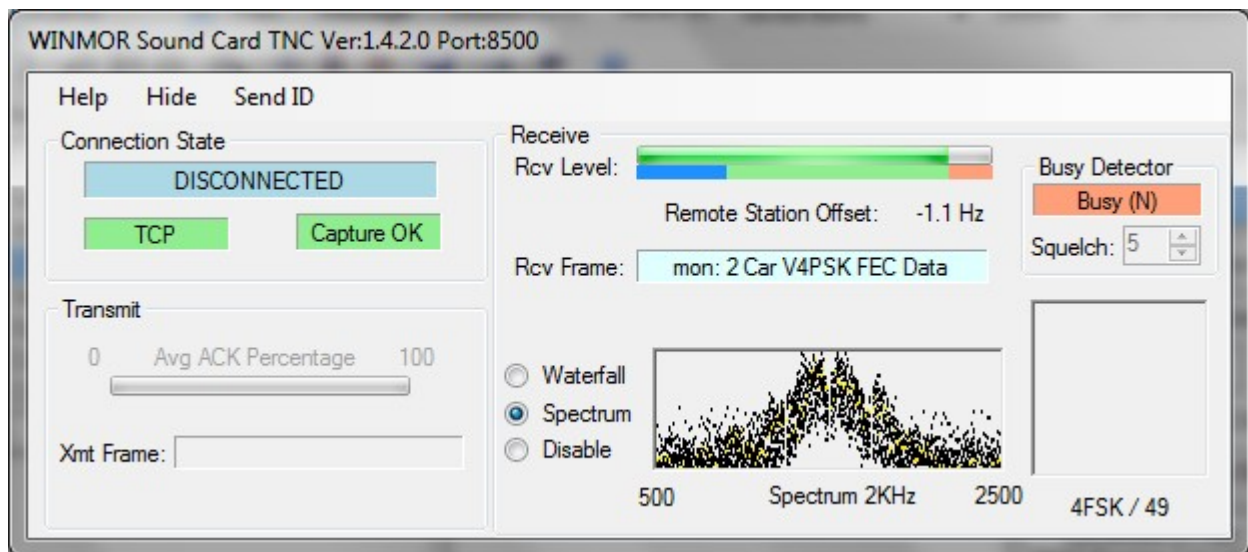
WINMOR Sound Card TNC Ver:1.4.2.0 Port:8500

Help Hide Send ID

Connection State

DISCONNECTED

TCP

Capture OK

Transmit

0 Avg ACK Percentage 100

Xmt Frame:

Receive

Rcv Level:

Remote Station Offset: -1.1 Hz

Rcv Frame: mon: 2 Car V4PSK FEC Data

Waterfall

Spectrum

Disable

500 Spectrum 2KHz 2500

Busy Detector

Busy (N)

Squelch: 5

4FSK / 49